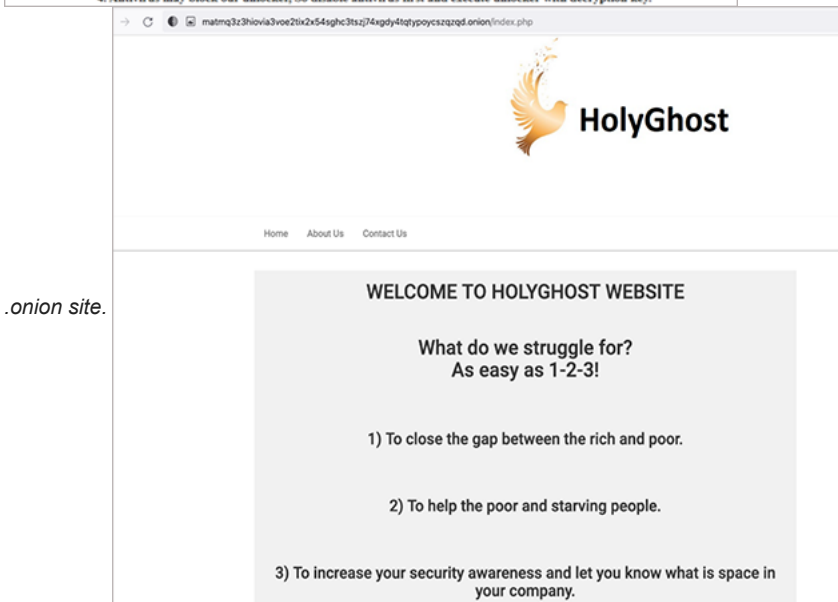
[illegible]

matmq3z3hiovia3voe2tix2x54sghc3tszj74xgdy4tqtypoycszqzqd.onion/index.php

HolyGhost

Home About Us Contact Us

.onion site.

WELCOME TO HOLYGHOST WEBSITE

What do we struggle for?
As easy as 1-2-3!

1) To close the gap between the rich and poor.

2) To help the poor and starving people.

3) To increase your security awareness and let you know what is space in your company.